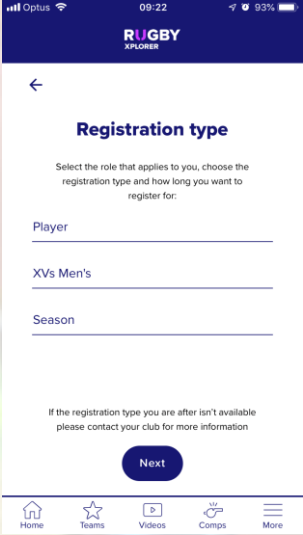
Optus 09:22 93%

RUGBY XPLORER

←

Registration type

Select the role that applies to you, choose the registration type and how long you want to register for:

Player

XVs Men's

Season

If the registration type you are after isn't available please contact your club for more information

Next

Home Teams Videos Comps More